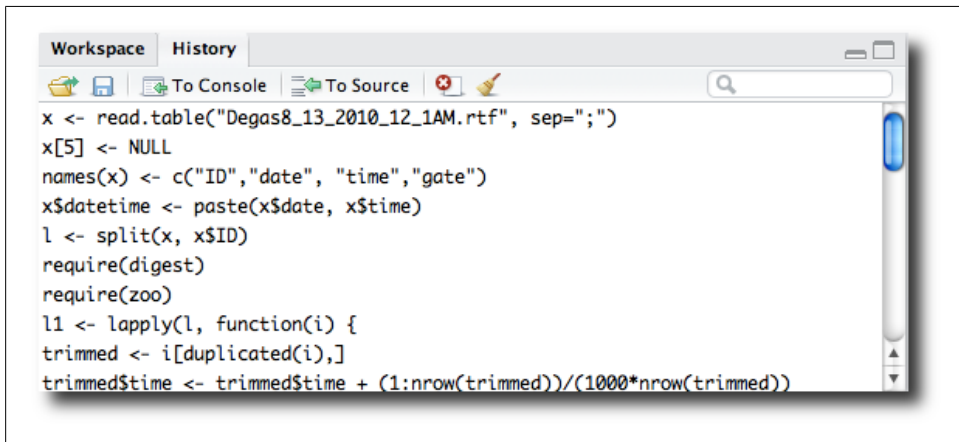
Workspace History

To Console To Source

x <- read.table("Degas8_13_2010_12_1AM.rtf", sep=";")
x[5] <- NULL
names(x) <- c("ID","date", "time","gate")
x$datetime <- paste(x$date, x$time)
l <- split(x, x$ID)
require(digest)
require(zoo)
l1 <- lapply(l, function(i) {
trimmed <- i[duplicated(i),]
trimmed$time <- trimmed$time + (1:nrow(trimmed))/(1000*nrow(trimmed))